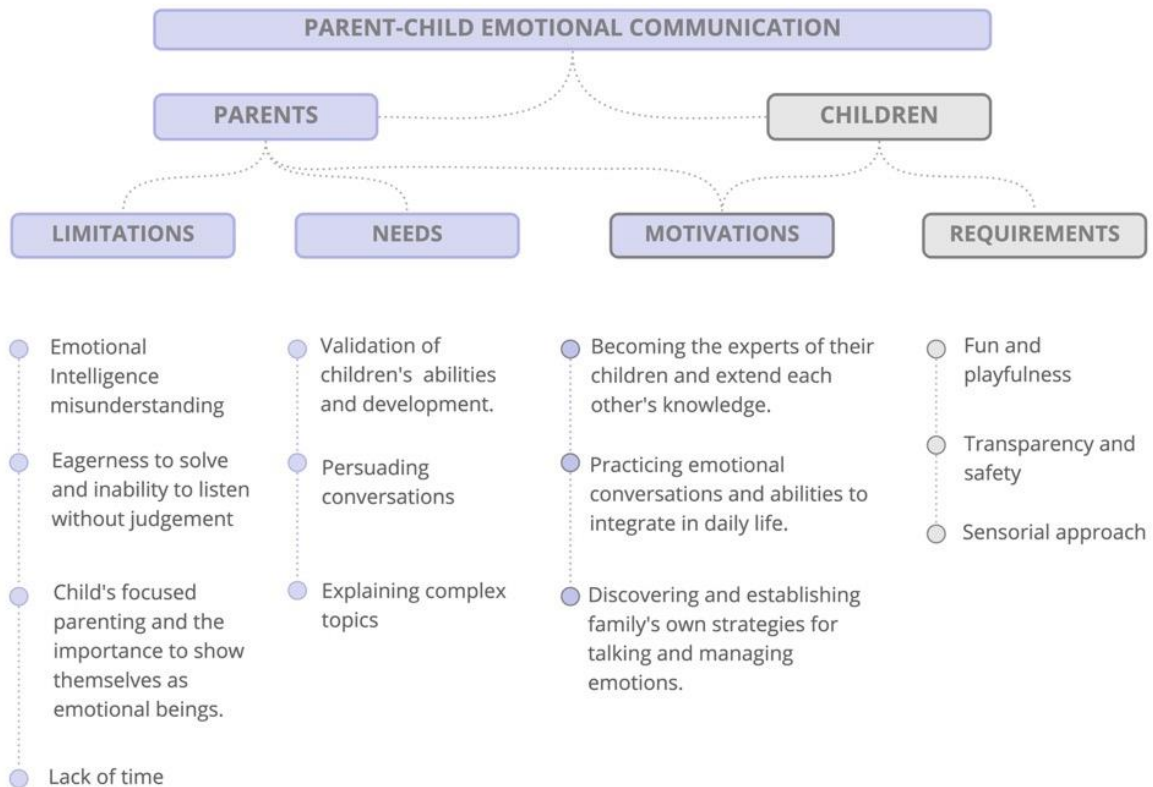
PARENT-CHILD EMOTIONAL COMMUNICATION

PARENTS

CHILDREN

LIMITATIONS

NEEDS

MOTIVATIONS

REQUIREMENTS

Emotional Intelligence misunderstanding

Eagerness to solve and inability to listen without judgement

Child's focused parenting and the importance to show themselves as emotional beings.

Lack of time

Validation of children's abilities and development.

Persuading conversations

Explaining complex topics

Becoming the experts of their children and extend each other's knowledge.

Practicing emotional conversations and abilities to integrate in daily life.

Discovering and establishing family's own strategies for talking and managing emotions.

Fun and playfulness

Transparency and safety

Sensorial approach